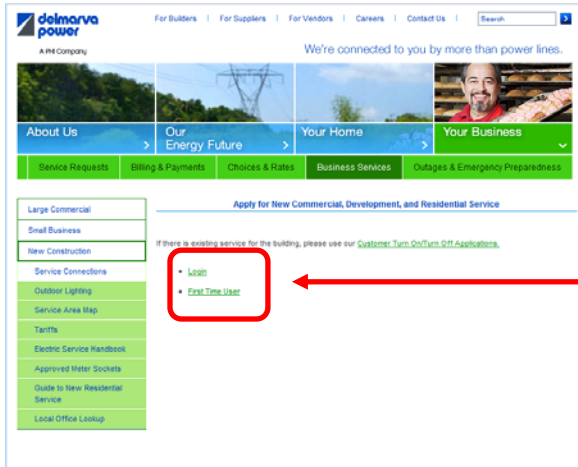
delmarva power
A PHI Company

For Builders | For Suppliers | For Vendors | Careers | Contact Us | Search

We're connected to you by more than power lines.

About Us
Our Energy Future
Your Home
Your Business

Service Requests | Billing & Payments | Choices & Rates | Business Services | Outages & Emergency Preparedness

Large Commercial
Small Business
New Construction
Service Connections
Outdoor Lighting
Service Area Map
Tariffs
Electric Service Handbook
Approved Meter Sockets
Guide to New Residential Service
Local Office Lookup

Apply for New Commercial, Development, and Residential Service

If there is existing service for the building, please use our Customer Turn On/Turn Off Applications.

• Login
• First Time User